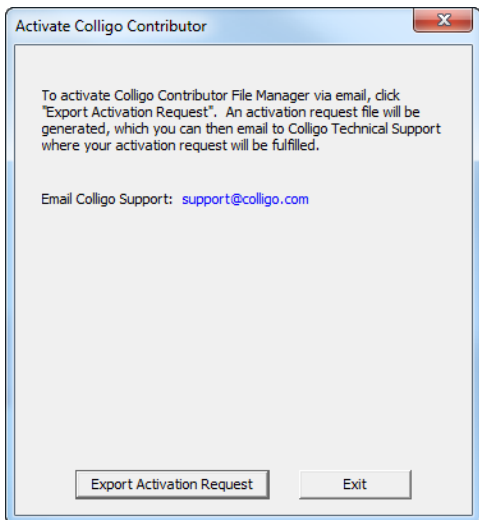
Activate Colligo Contributor

To activate Colligo Contributor File Manager via email, click "Export Activation Request". An activation request file will be generated, which you can then email to Colligo Technical Support where your activation request will be fulfilled.

Email Colligo Support: support@colligo.com

Export Activation Request

Exit